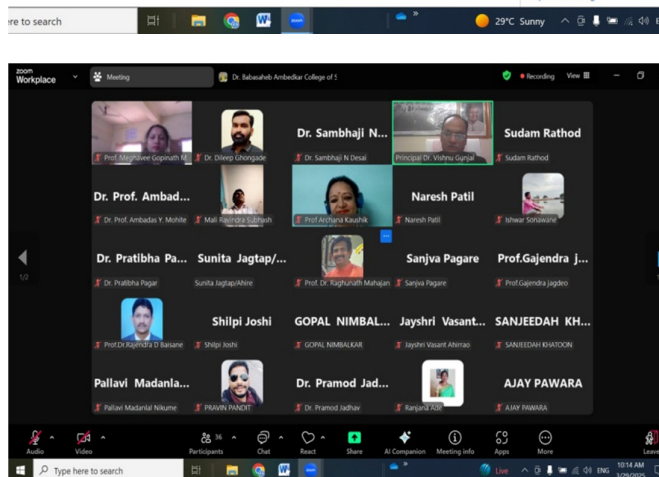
ere to search

29°C Sunny

zoom Workplace

Meeting

Dr. Babasaheb Ambedkar College of S

Recording

View

Prof. Meghavee Gopinath M

Dr. Dileep Ghongade

Dr. Sambhaji N...

Dr. Sambhaji N Desai

Principal Dr. Vishnu Gunjal

Sudam Rathod

Sudam Rathod

Dr. Prof. Ambad...

Dr. Prof. Ambadas Y. Mohite

Mali Ravindra Subhash

Prof Archana Kaushik

Naresh Patil

Naresh Patil

Ishwar Sonawane

1/2

Dr. Pratibha Pa...

Dr. Pratibha Pagar

Sunita Jagtap/...

Sunita Jagtap/Ahire

Prof. Dr. Raghunath Mahajan

Sanjva Pagare

Sanjva Pagare

Prof.Gajendra j...

Prof.Gajendra Jagdeo

Prof.Dr.Rajendra D Baisane

Shilpi Joshi

Shilpi Joshi

GOPAL NIMBAL...

GOPAL NIMBALKAR

Jayshri Vasant...

Jayshri Vasant Ahirrao

SANJEEDAH KH...

SANJEEDAH KHATOON

Pallavi Madanla...

Pallavi Madanlal Nikume

PRAVIN PANDIT

Dr. Pramod Jad...

Dr. Pramod Jadhav

Ranjana Adk

AJAY PAWARA

AJAY PAWARA

Audio

Video

36

Participants

Chat

React

Share

AI Companion

Meeting info

Apps

More

Leave

Type here to search

Live

ENG

10:14 AM
3/29/2025